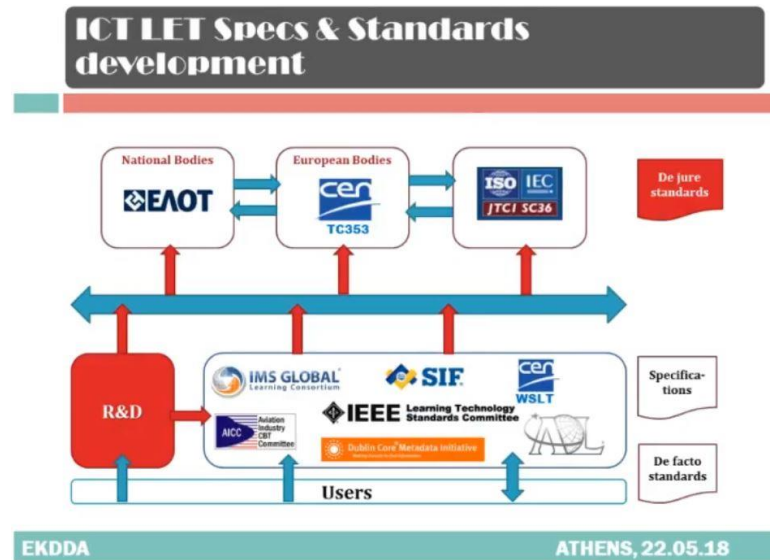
ICT LET Specs & Standards development

National Bodies
ΕΛΟΤ

European Bodies
cen
TC353

ISO IEC
JTC1 SC36

De jure standards

R&D

IMS GLOBAL Learning Consortium

SIF

cen WSLT

AICC Aviation Industry CBT Committee

IEEE Learning Technology Standards Committee

Dublin Core Metadata Initiative

ADL

Specifica-tions

De facto standards

Users

EKDDA

ATHENS, 22.05.18